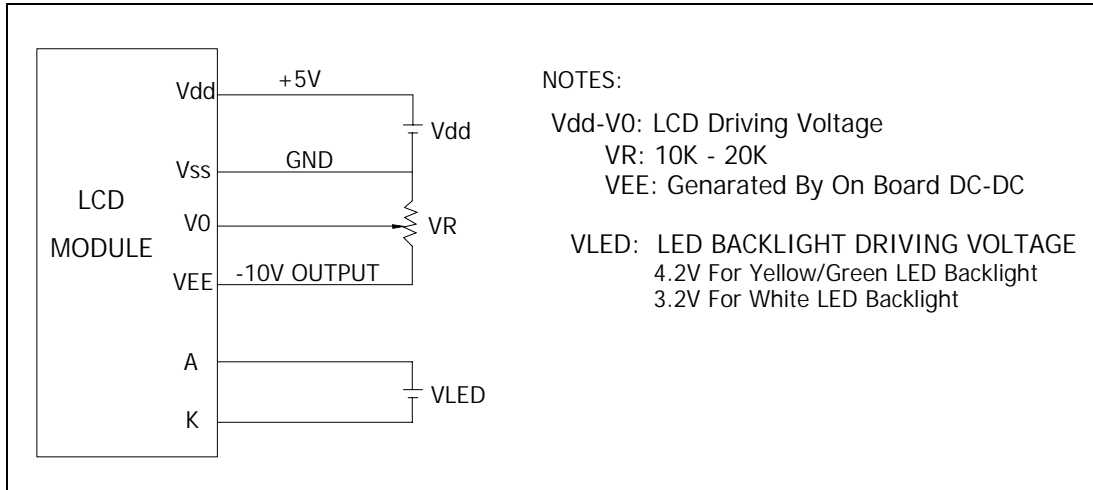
LCD MODULE

Vdd
Vss
V0
VEE
A
K

+5V
GND
-10V OUTPUT

Vdd
VR
VLED

NOTES:

Vdd-V0: LCD Driving Voltage
VR: 10K - 20K
VEE: Genarated By On Board DC-DC

VLED: LED BACKLIGHT DRIVING VOLTAGE
4.2V For Yellow/Green LED Backlight
3.2V For White LED Backlight